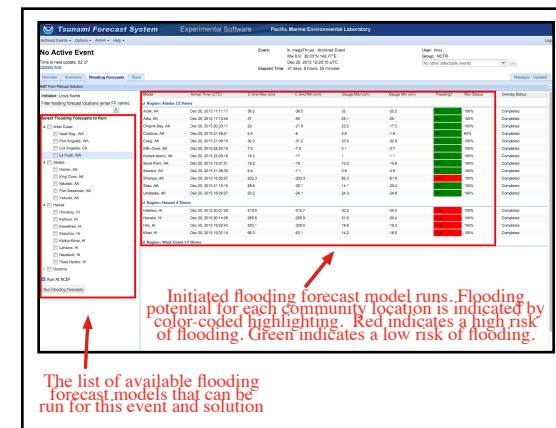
Tsunami Forecast System Experimental Software Pacific Marine Environmental Laboratory

Archived Events • Options • Admin • Help •

No Active Event
Time to next update: 52.37
Update now

Event: ki_megaThrust - Archived Event
Mw 8.9 30.03°N 142.77°E
Dec 26, 2010 12:20:15 UTC
Elapsed Time: 37 days, 8 hours, 39 minutes

User: linus
Group: NCTR
No other selectable events

Overview Inversions Flooding Forecasts Slide

Messages Updates

Initiator: Linus Kamb
Filter flooding forecast locations (enter FF name)

Select Flooding Forecasts to Run:
West Coast
Neah Bay, WA
Port Angeles, WA
Port Angeles, CA
La Push, WA
Alaska
Homer, AK
King Cove, AK
Nikolski, AK
Port Alexander, AK
Yakutat, AK
Hawaii
Honolulu, HI
Kahului, HI
Kawaihae, HI
Kailua-Kona, HI
Lahaina, HI
Nawiliwili, HI
Pearl Harbor, HI
Oceania
Run All NCEP

Run Flooding Forecasts

| Model | Arrival Time (UTC) | C Grid Max (cm) | C Grid Min (cm) | Gauge Max (cm) | Gauge Min (cm) | Flooding? | Run Status | Overlay Status |
|---|---|---|---|---|---|---|---|---|
| Region: Alaska 12 Items | | | | | | | | |
| Adak, AK | Dec 26, 2010 17:11:17 | 36.2 | -36.5 | 32 | -25.2 | | 100% | Completed |
| Atka, AK | Dec 26, 2010 17:15:48 | 37 | -50 | 29.1 | -28 | | 100% | Completed |
| Chignik Bay, AK | Dec 26, 2010 20:30:17 | 29 | -21.6 | 23.2 | -17.5 | | 100% | Completed |
| Cordova, AK | Dec 26, 2010 21:46:21 | 5.4 | -9 | 3.9 | -1.8 | | 100% | Completed |
| Craig, AK | Dec 26, 2010 21:00:15 | 30.3 | -31.2 | 10.5 | -32.9 | | 100% | Completed |
| Elfin Cove, AK | Dec 26, 2010 22:22:15 | 7.9 | -7.9 | 2.1 | -2.7 | | 100% | Completed |
| Kodiak Island, AK | Dec 26, 2010 22:09:15 | 15.3 | -17 | 1 | -1.1 | | 100% | Completed |
| Sand Point, AK | Dec 26, 2010 19:37:51 | 15.2 | -18 | 10.5 | -10.8 | | 100% | Completed |
| Seward, AK | Dec 26, 2010 21:58:20 | 5.4 | -7.1 | 0.8 | -0.8 | | 100% | Completed |
| Shumagin, AK | Dec 26, 2010 19:00:07 | 202.3 | -203.3 | 82.3 | -91.8 | | 100% | Completed |
| Sitka, AK | Dec 26, 2010 21:19:15 | 28.8 | -30.1 | 14.1 | -20.4 | | 100% | Completed |
| Unalaska, AK | Dec 26, 2010 18:29:07 | 20.2 | -24.1 | 24.3 | -24.8 | | 100% | Completed |
| Region: Hawaii 4 Items | | | | | | | | |
| Haleiwa, HI | Dec 26, 2010 20:01:28 | 215.9 | -215.7 | 30.2 | -24.0 | | 100% | Completed |
| Hanalei, HI | Dec 26, 2010 19:58:53 | 295.5 | -295.9 | 37.9 | -25.4 | | 100% | Completed |
| Hilo, HI | Dec 26, 2010 19:22:43 | 205.1 | -326.5 | 18.6 | -16.3 | | 100% | Completed |
| Kihei, HI | Dec 26, 2010 19:37:15 | 98.3 | -83.1 | 14.2 | -16.9 | | 100% | Completed |
| Region: West Coast 17 Items | | | | | | | | |

Initiated flooding forecast model runs. Flooding potential for each community location is indicated by color-coded highlighting. Red indicates a high risk of flooding. Green indicates a low risk of flooding.

The list of available flooding forecast models that can be run for this event and solution